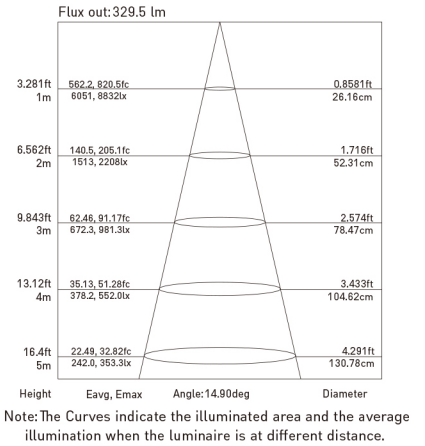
Flux out:329.5 lm

3.281ft 1m | 562.2, 820.5fc 6051, 8832lx | 0.8581ft 26.16cm

6.562ft 2m | 140.5, 205.1fc 1513, 2208lx | 1.716ft 52.31cm

9.843ft 3m | 62.46, 91.17fc 672.3, 981.3lx | 2.574ft 78.47cm

13.12ft 4m | 35.13, 51.28fc 378.2, 552.0lx | 3.433ft 104.62cm

16.4ft 5m | 22.49, 32.82fc 242.0, 353.3lx | 4.291ft 130.78cm

Height Eavg, Emax Angle:14.90deg Diameter

Note:The Curves indicate the illuminated area and the average illumination when the luminaire is at different distance.